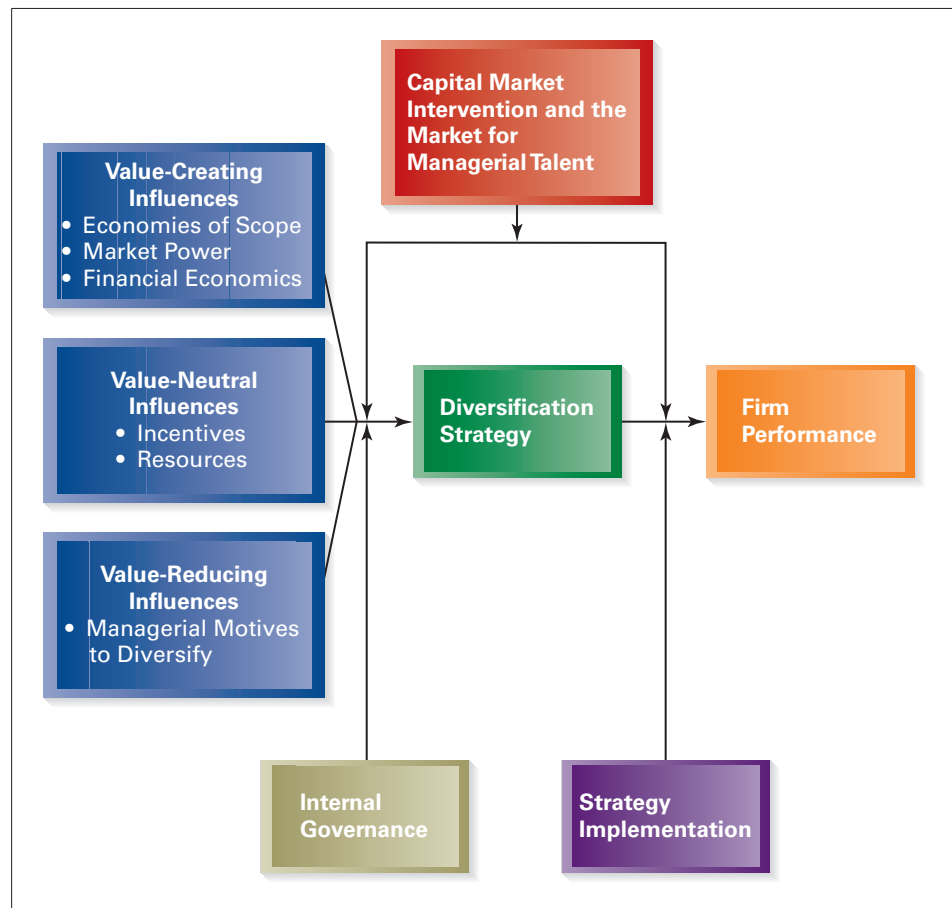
Capital Market Intervention and the Market for Managerial Talent

Value-Creating Influences
• Economies of Scope
• Market Power
• Financial Economics

Value-Neutral Influences
• Incentives
• Resources

Value-Reducing Influences
• Managerial Motives to Diversify

Diversification Strategy

Firm Performance

Internal Governance

Strategy Implementation